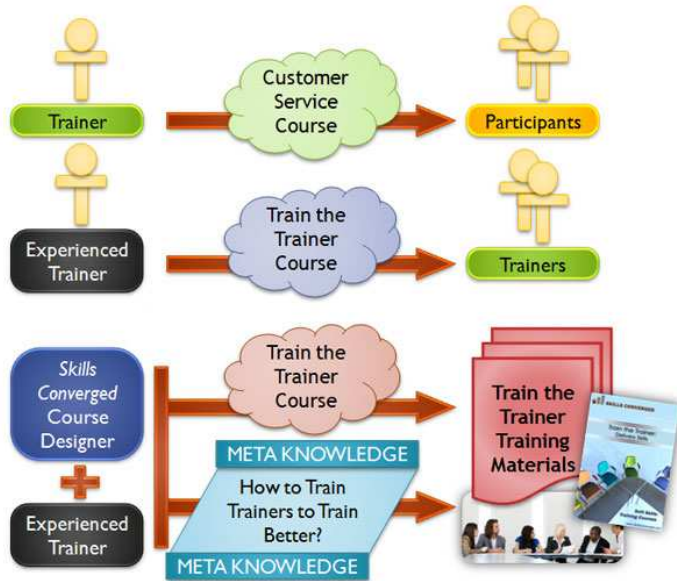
Trainer

Customer Service Course

Participants

Experienced Trainer

Train the Trainer Course

Trainers

Skills Converged Course Designer

+

Experienced Trainer

Train the Trainer Course

META KNOWLEDGE

How to Train Trainers to Train Better?

META KNOWLEDGE

Train the Trainer Training Materials

SKILLS CONVERGED

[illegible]

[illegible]